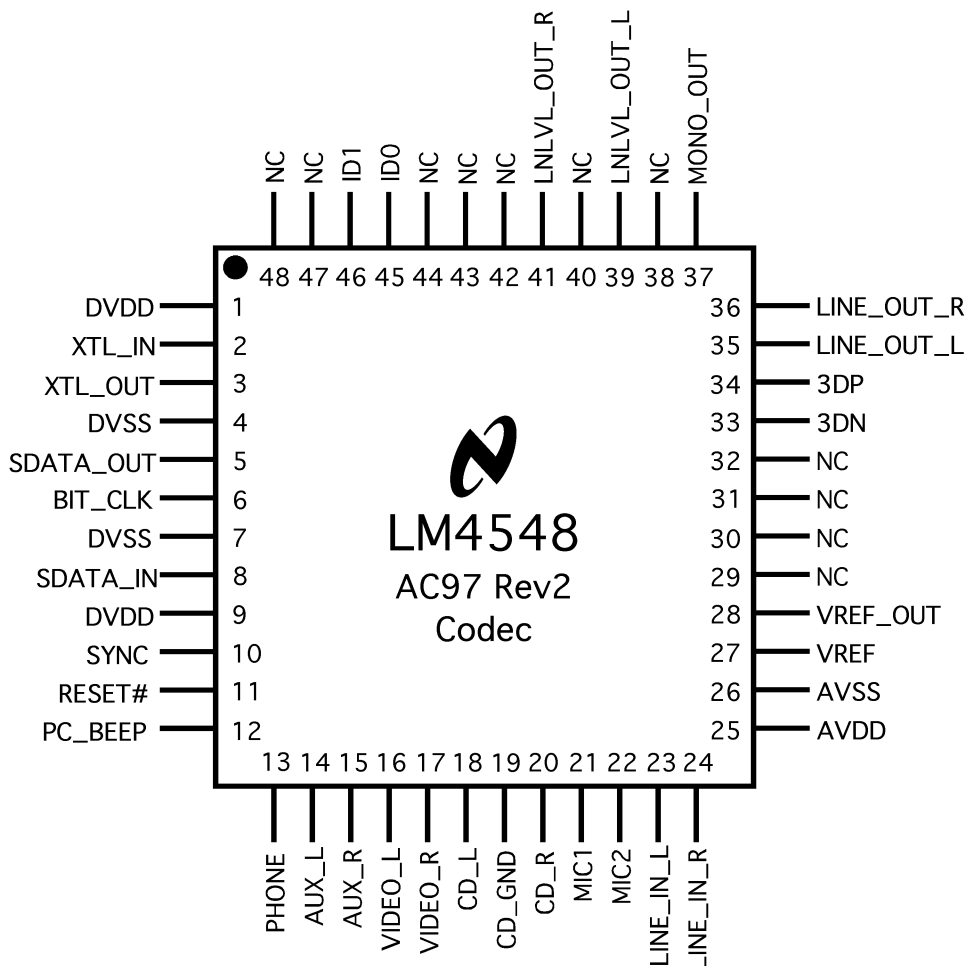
NC NC ID1 ID0 NC NC NC LNLVL_OUT_R NC LNLVL_OUT_L NC MONO_OUT

48 47 46 45 44 43 42 41 40 39 38 37

DVDD 1
XTL_IN 2
XTL_OUT 3
DVSS 4
SDATA_OUT 5
BIT_CLK 6
DVSS 7
SDATA_IN 8
DVDD 9
SYNC 10
RESET# 11
PC_BEEP 12

36 LINE_OUT_R
35 LINE_OUT_L
34 3DP
33 3DN
32 NC
31 NC
30 NC
29 NC
28 VREF_OUT
27 VREF
26 AVSS
25 AVDD

LM4548
AC97 Rev2
Codec

13 14 15 16 17 18 19 20 21 22 23 24

PHONE AUX_L AUX_R VIDEO_L VIDEO_R CD_L CD_GND CD_R MIC1 MIC2 LINE_IN_L LINE_IN_R